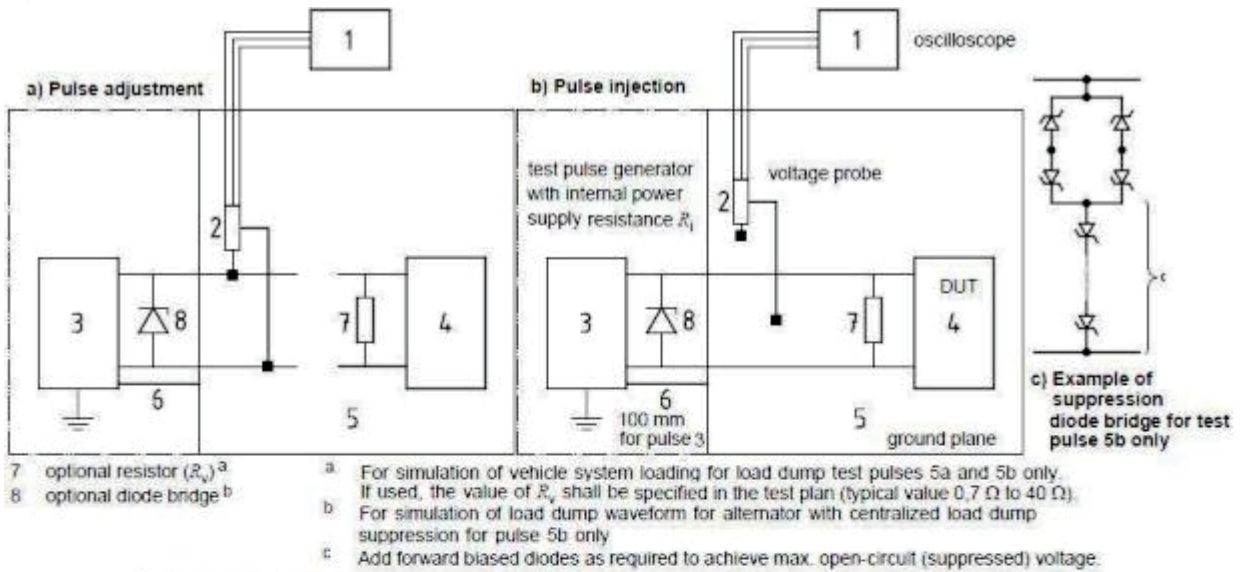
a) Pulse adjustment

1

2

3

8

6

7

4

5

b) Pulse injection

1

oscilloscope

test pulse generator with internal power supply resistance $R_i$

2

voltage probe

3

8

6

100 mm for pulse 3

7

DUT

4

5

ground plane

c

c) Example of suppression diode bridge for test pulse 5b only

7 optional resistor ($R_v$) $^a$
8 optional diode bridge $^b$

a For simulation of vehicle system loading for load dump test pulses 5a and 5b only. If used, the value of $R_v$ shall be specified in the test plan (typical value 0,7 Ω to 40 Ω).
b For simulation of load dump waveform for alternator with centralized load dump suppression for pulse 5b only.
c Add forward biased diodes as required to achieve max. open-circuit (suppressed) voltage.